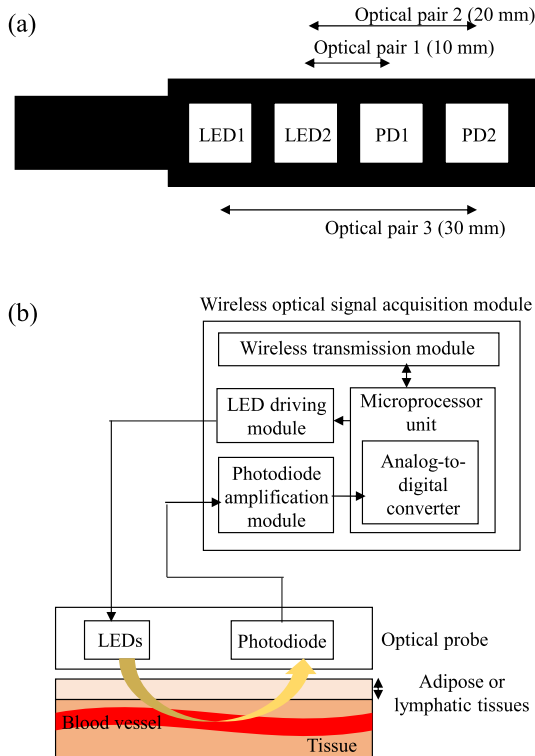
(a)

Optical pair 2 (20 mm)

Optical pair 1 (10 mm)

LED1 LED2 PD1 PD2

Optical pair 3 (30 mm)

(b)

Wireless optical signal acquisition module

Wireless transmission module

LED driving module

Microprocessor unit

Photodiode amplification module

Analog-to-digital converter

LEDs

Photodiode

Optical probe

Adipose or lymphatic tissues

Blood vessel

Tissue